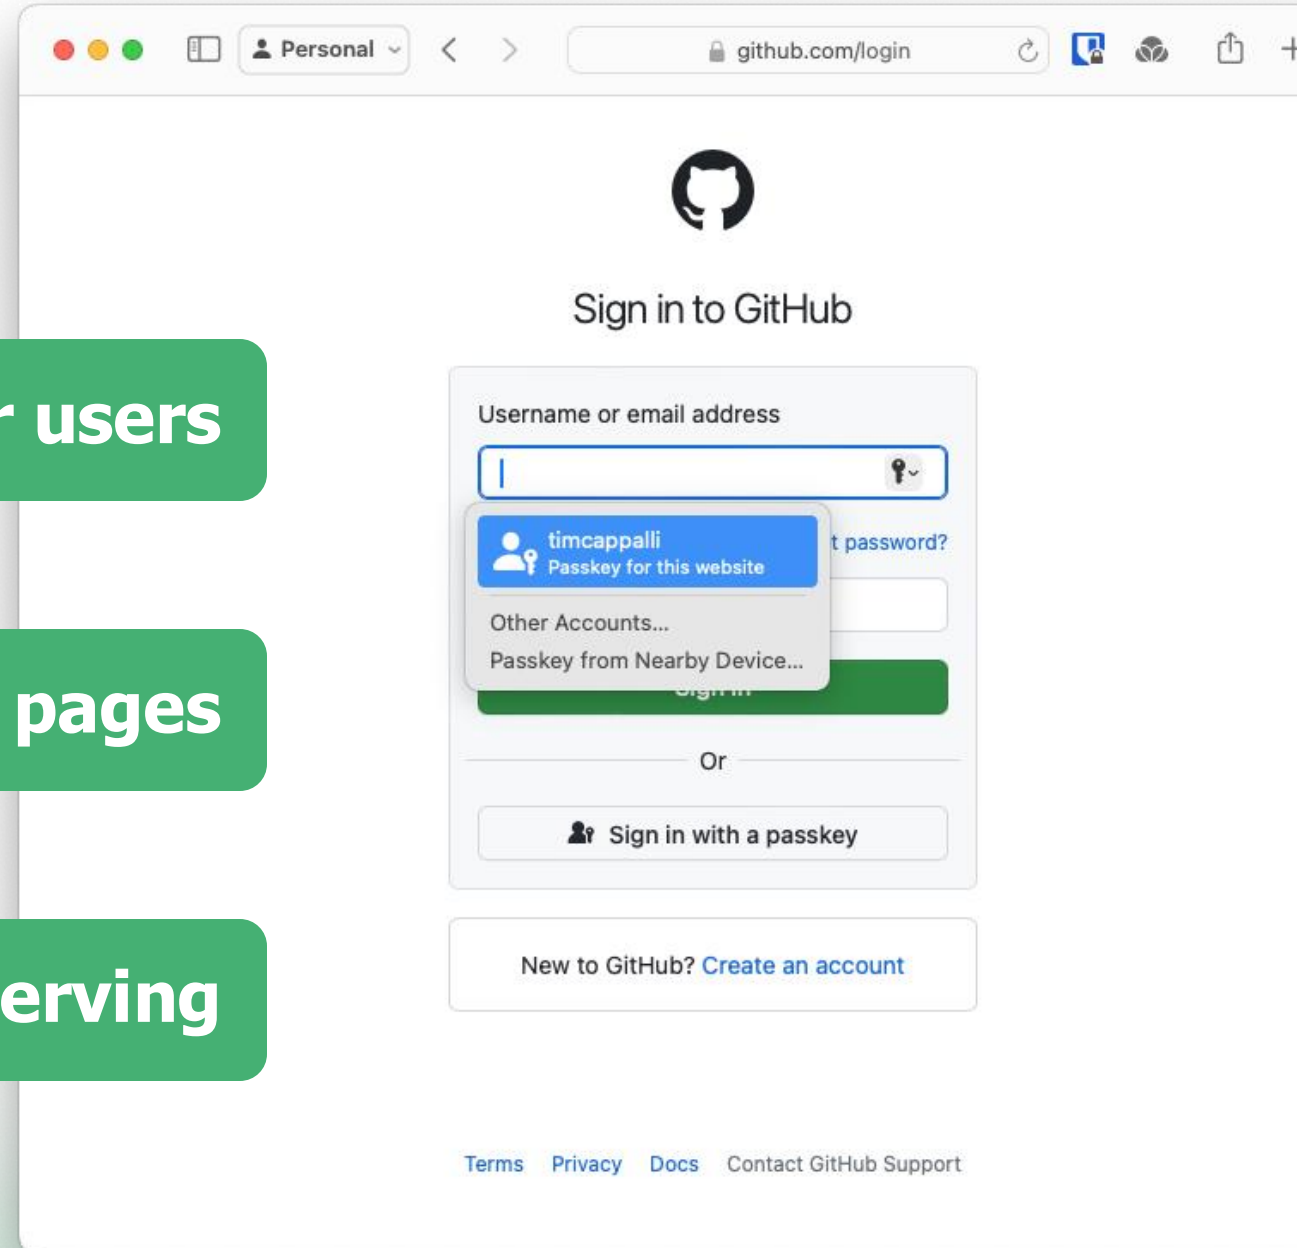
r users

pages

erving

Personal

github.com/login

Sign in to GitHub

Username or email address

timcappalli
Passkey for this website

t password?

Other Accounts...
Passkey from Nearby Device...

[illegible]

Or

Sign in with a passkey

New to GitHub? Create an account

Terms Privacy Docs Contact GitHub Support